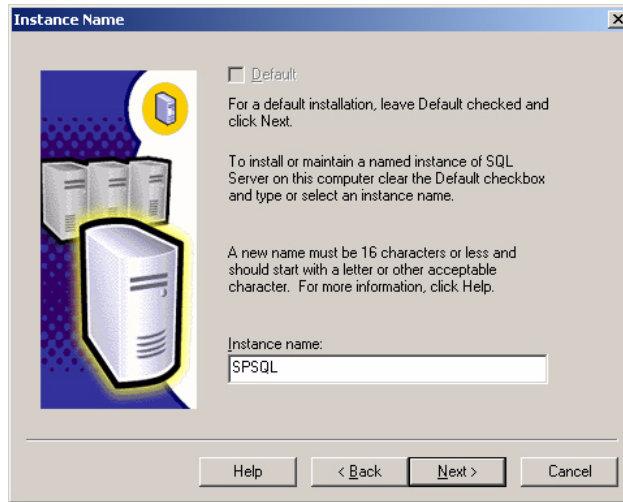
Instance Name

Default

For a default installation, leave Default checked and click Next.

To install or maintain a named instance of SQL Server on this computer clear the Default checkbox and type or select an instance name.

A new name must be 16 characters or less and should start with a letter or other acceptable character. For more information, click Help.

Instance name:

SPSQL

Help

< Back

Next >

Cancel